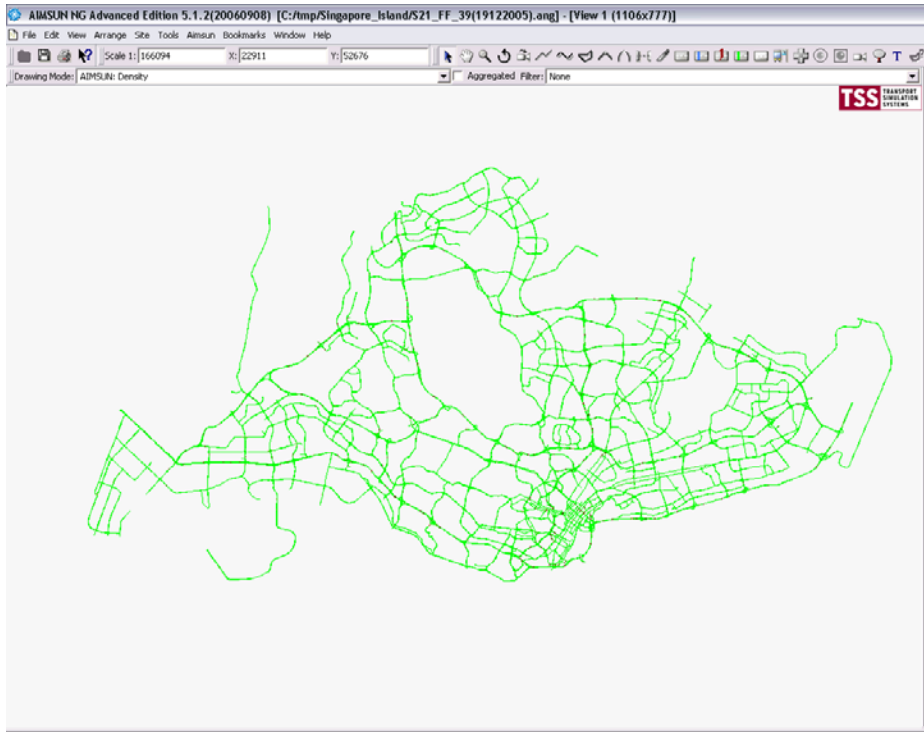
AIMSUN NG Advanced Edition 5.1.2(20060908) [C:/tmp/Singapore_Island/S21_FF_39(19122005).ang] - [View 1 (1106x777)]

File Edit View Arrange Site Tools Aimsun Bookmarks Window Help

Scale 1: 166094 X: 22911 Y: 52676

Drawing Mode: AIMSUN: Density Aggregated Filter: None

TSS TRANSPORT SIMULATION SYSTEMS